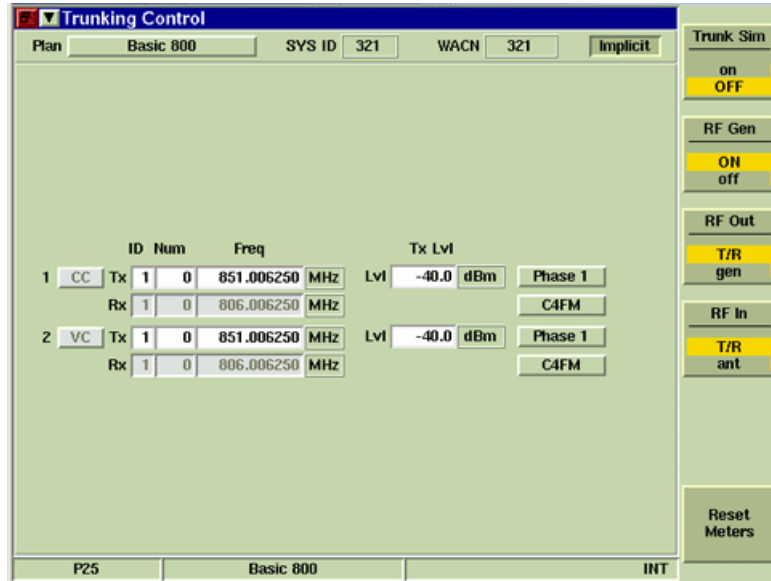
Trunking Control

Plan Basic 800 SYS ID 321 WACN 321 Implicit

| | | | ID | Num | Freq | | | Tx Lvl | | |
|---|---|---|---|---|---|---|---|---|---|---|
| 1 | CC | Tx | 1 | 0 | 851.006250 | MHz | Lvl | -40.0 | dBm | Phase 1 |
| | | Rx | 1 | 0 | 806.006250 | MHz | | | | C4FM |
| 2 | VC | Tx | 1 | 0 | 851.006250 | MHz | Lvl | -40.0 | dBm | Phase 1 |
| | | Rx | 1 | 0 | 806.006250 | MHz | | | | C4FM |

Trunk Sim
on
OFF

RF Gen
ON
off

RF Out
T/R
gen

RF In
T/R
ant

Reset Meters

P25 Basic 800 INT